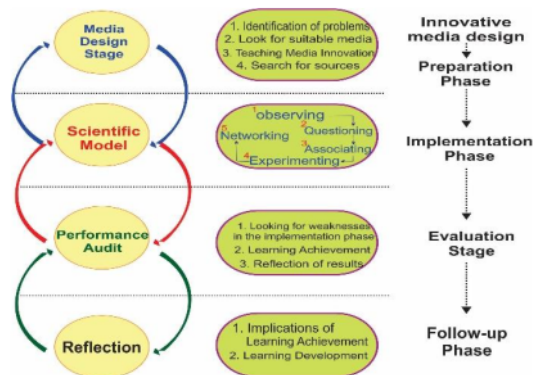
Media Design Stage

1. Identification of problems
2. Look for suitable media
3. Teaching Media Innovation
4. Search for sources

Innovative media design

Preparation Phase

Scientific Model

1 observing
2 Questioning
3 Associating
4 Experimenting
5 Networking

Implementation Phase

Performance Audit

1. Looking for weaknesses in the implementation phase
2. Learning Achievement
3. Reflection of results

Evaluation Stage

Reflection

1. Implications of Learning Achievement
2. Learning Development

Follow-up Phase